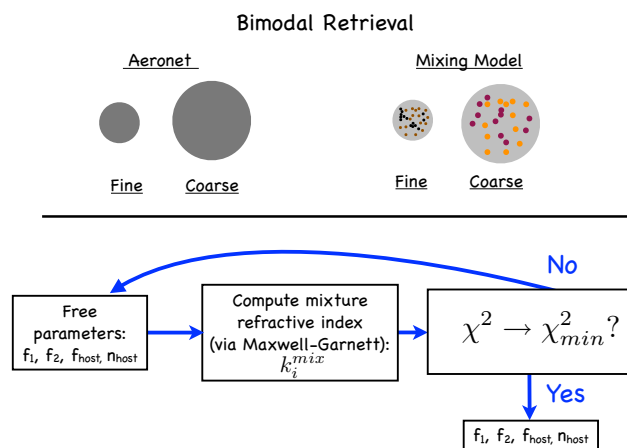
Bimodal Retrieval

Aeronet

Fine Coarse

Mixing Model

Fine Coarse

No

Free parameters: $f_1$, $f_2$, $f_{host}$, $n_{host}$

Compute mixture refractive index (via Maxwell-Garnett): $k_i^{mix}$

$\chi^2 \to \chi^2_{min}?$

Yes

$f_1$, $f_2$, $f_{host}$, $n_{host}$